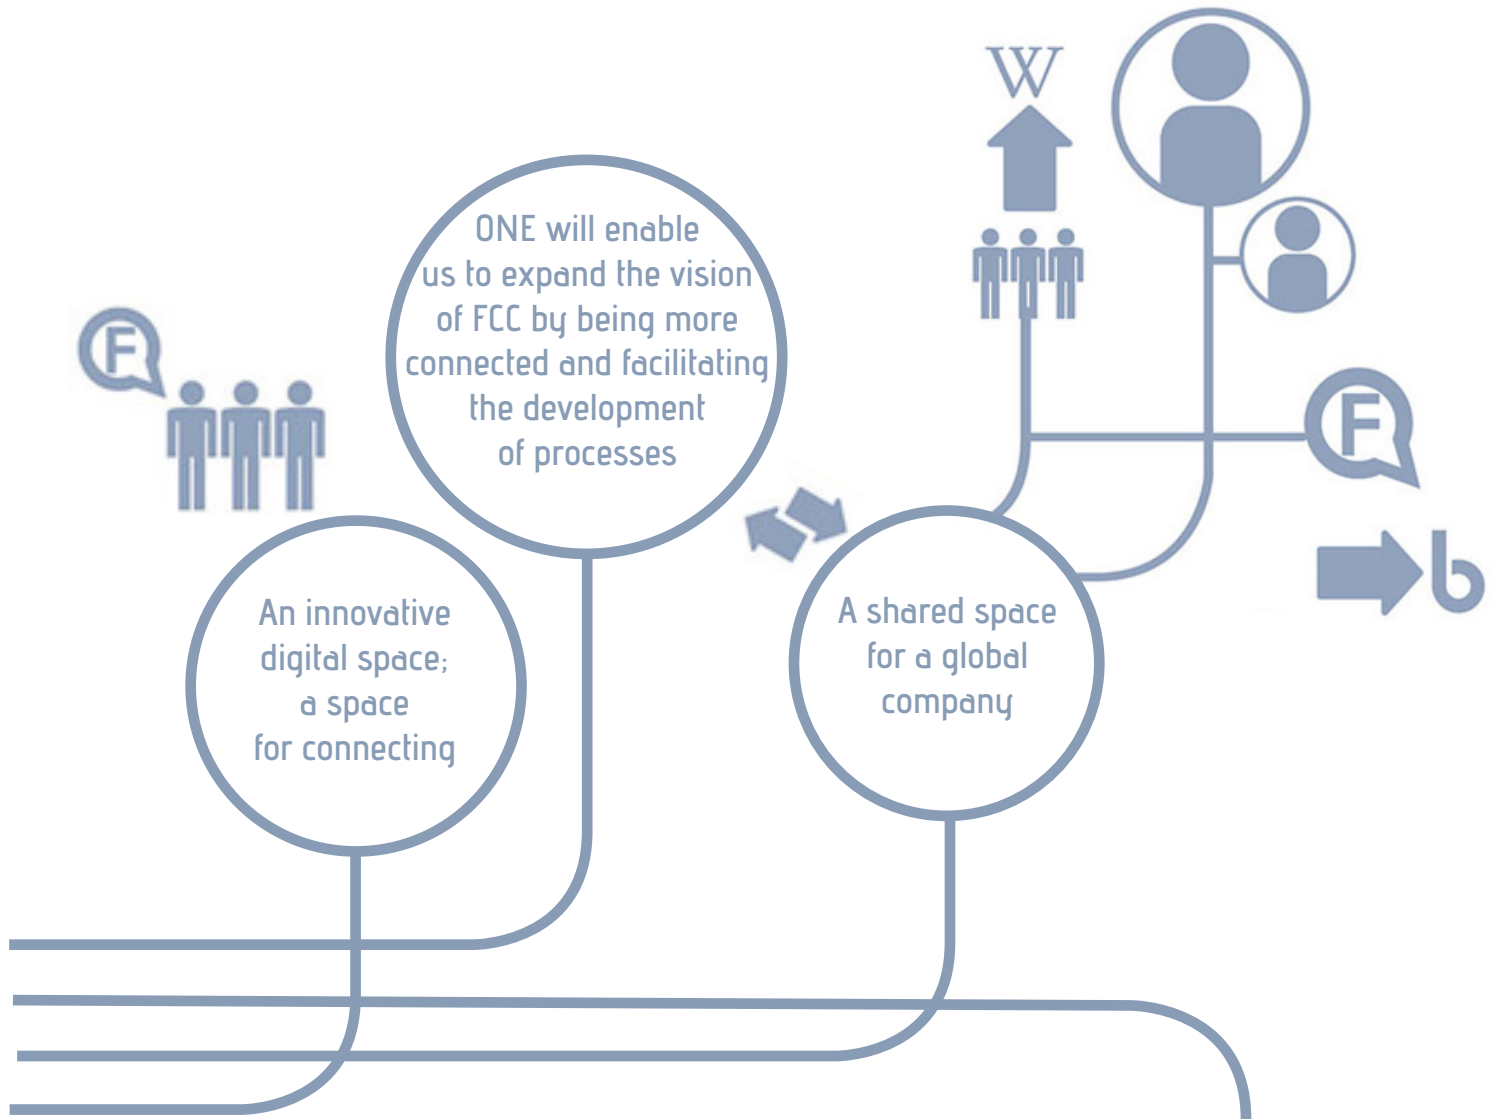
W

F

ONE will enable us to expand the vision of FCC by being more connected and facilitating the development of processes

F

An innovative digital space; a space for connecting

A shared space for a global company

b